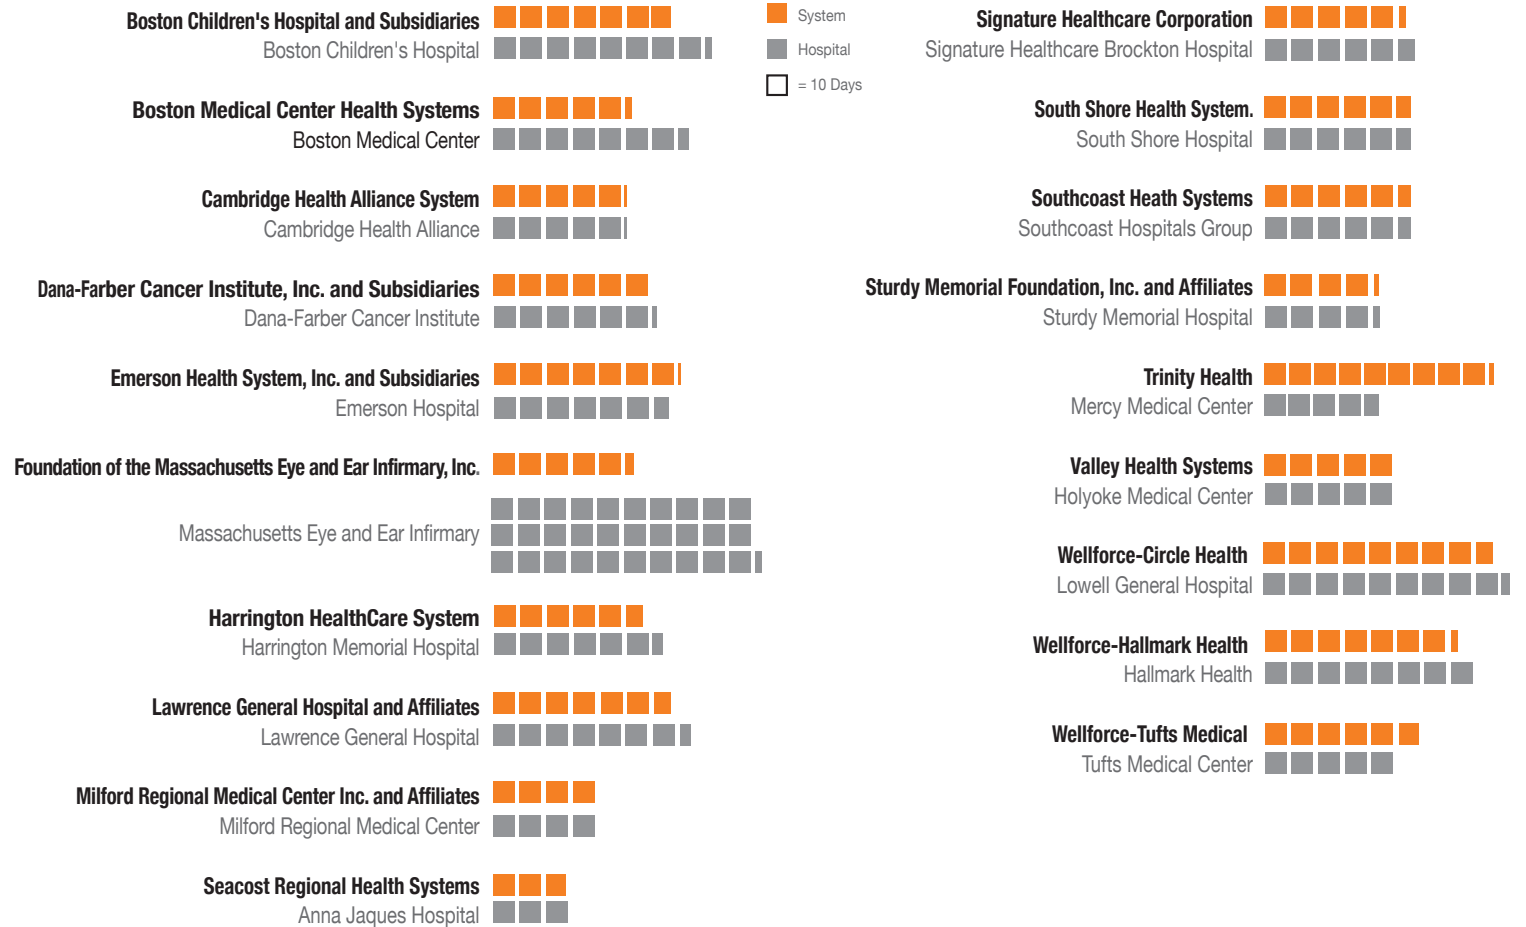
Boston Children's Hospital and Subsidiaries
Boston Children's Hospital

Boston Medical Center Health Systems
Boston Medical Center

Cambridge Health Alliance System
Cambridge Health Alliance

Dana-Farber Cancer Institute, Inc. and Subsidiaries
Dana-Farber Cancer Institute

Emerson Health System, Inc. and Subsidiaries
Emerson Hospital

Foundation of the Massachusetts Eye and Ear Infirmary, Inc.
Massachusetts Eye and Ear Infirmary

Harrington HealthCare System
Harrington Memorial Hospital

Lawrence General Hospital and Affiliates
Lawrence General Hospital

Milford Regional Medical Center Inc. and Affiliates
Milford Regional Medical Center

Seacost Regional Health Systems
Anna Jaques Hospital

System
Hospital
= 10 Days

Signature Healthcare Corporation
Signature Healthcare Brockton Hospital

South Shore Health System.
South Shore Hospital

Southcoast Heath Systems
Southcoast Hospitals Group

Sturdy Memorial Foundation, Inc. and Affiliates
Sturdy Memorial Hospital

Trinity Health
Mercy Medical Center

Valley Health Systems
Holyoke Medical Center

Wellforce-Circle Health
Lowell General Hospital

Wellforce-Hallmark Health
Hallmark Health

Wellforce-Tufts Medical
Tufts Medical Center